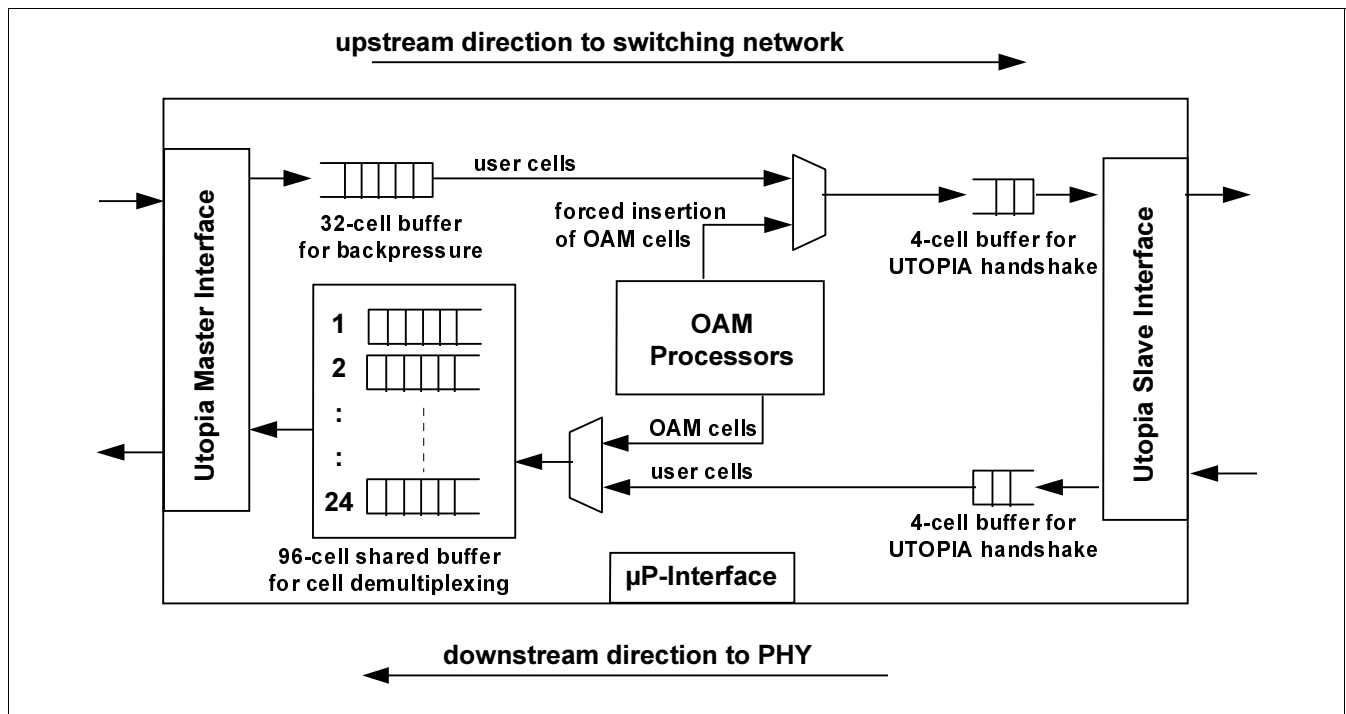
upstream direction to switching network

Utopia Master Interface

user cells

32-cell buffer for backpressure

forced insertion of OAM cells

4-cell buffer for UTOPIA handshake

Utopia Slave Interface

1
2
:
:
24

OAM Processors

OAM cells

user cells

4-cell buffer for UTOPIA handshake

96-cell shared buffer for cell demultiplexing

µP-Interface

downstream direction to PHY